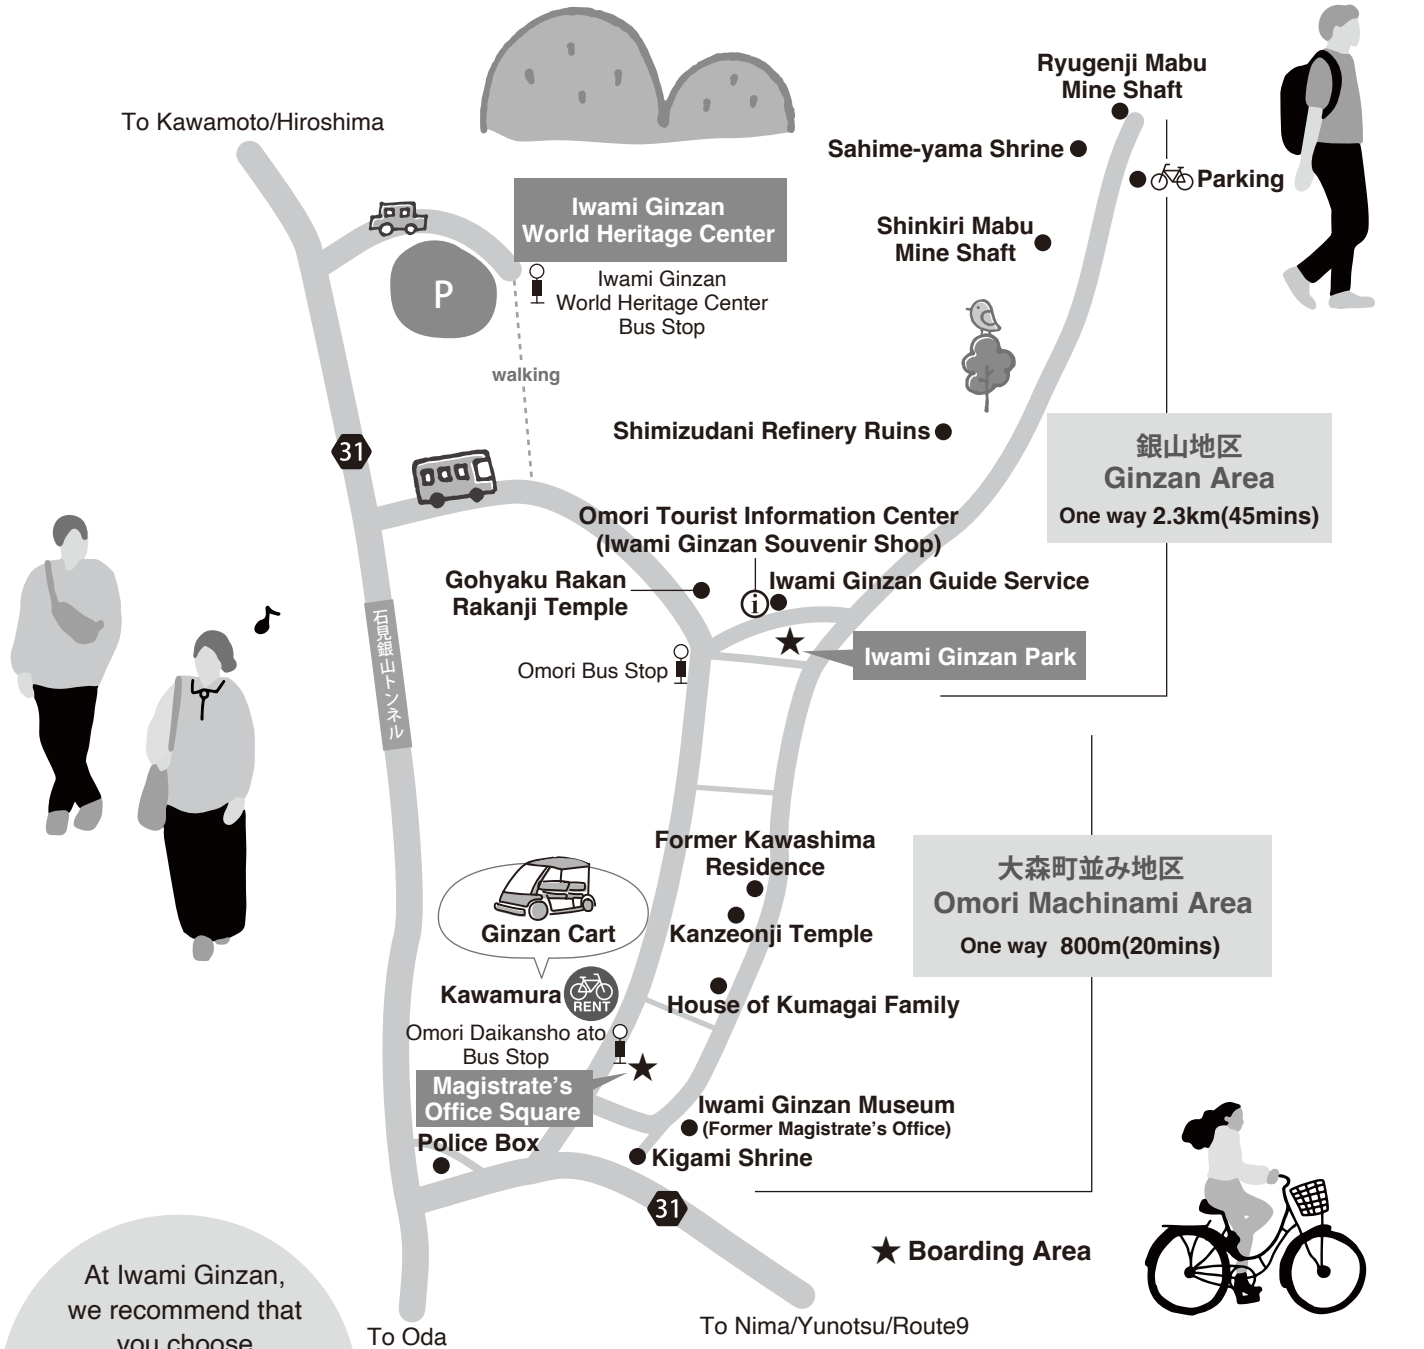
To Kawamoto/Hiroshima

Iwami Ginzan World Heritage Center

P

Iwami Ginzan World Heritage Center Bus Stop

walking

Ryugenji Mabu Mine Shaft

Sahime-yama Shrine

Parking

Shinkiri Mabu Mine Shaft

Shimizudani Refinery Ruins

銀山地区
Ginzan Area
One way 2.3km(45mins)

31

Omori Tourist Information Center (Iwami Ginzan Souvenir Shop)

Gohyaku Rakan Rakanji Temple

Iwami Ginzan Guide Service

Iwami Ginzan Park

Omori Bus Stop

石見銀山トンネル

Former Kawashima Residence

大森町並み地区
Omori Machinami Area
One way 800m(20mins)

Ginzan Cart

Kanzeonji Temple

Kawamura

RENT

House of Kumagai Family

Omori Daikansho ato Bus Stop

Magistrate's Office Square

Iwami Ginzan Museum (Former Magistrate's Office)

Police Box

Kigami Shrine

31

★ Boarding Area

At Iwami Ginzan, we recommend that you choose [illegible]

To Oda

To Nima/Yunotsu/Route9